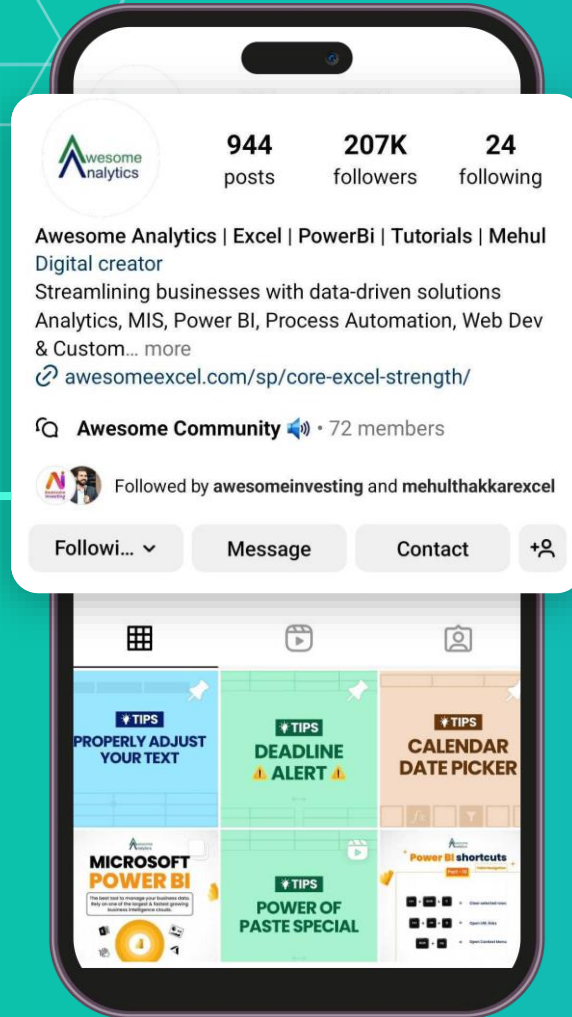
Awesome Analytics

944
posts

207K
followers

24
following

Awesome Analytics | Excel | PowerBi | Tutorials | Mehul
Digital creator
Streamlining businesses with data-driven solutions Analytics, MIS, Power BI, Process Automation, Web Dev & Custom... more
awesomeexcel.com/sp/core-excel-strength/

Awesome Community 🔊 • 72 members

Followed by awesomeinvesting and mehulthakkarexcel

Followi... ⌄ | Message | Contact

TIPS
PROPERLY ADJUST YOUR TEXT

TIPS
DEADLINE ⚠️ ALERT ⚠️

TIPS
CALENDAR DATE PICKER

Awesome Analytics
MICROSOFT POWER BI
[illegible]

TIPS
POWER OF PASTE SPECIAL

Awesome Analytics
Power BI shortcuts
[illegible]